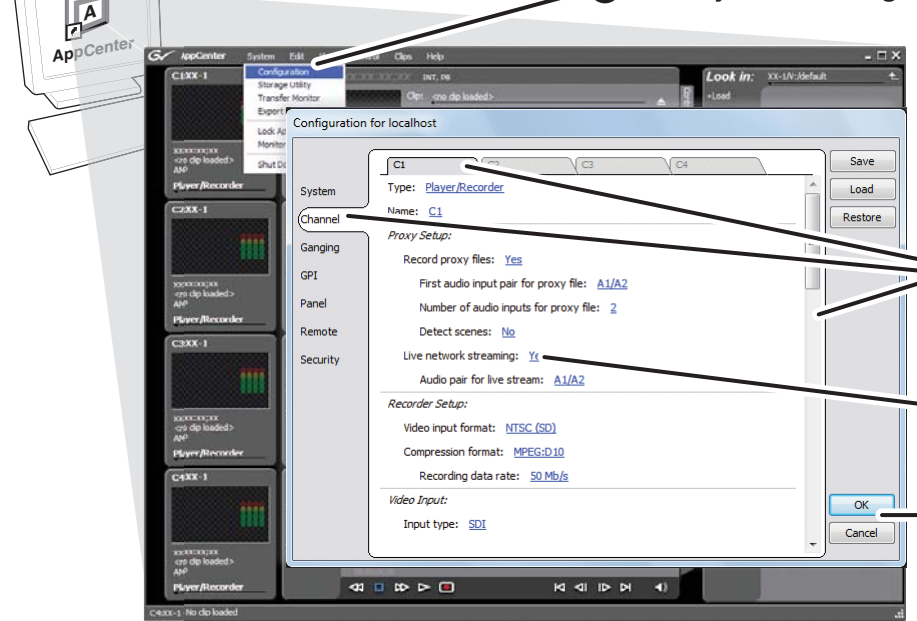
A
AppCenter

AppCenter System Edit Clips Help
Configuration
Storage Utility
Transfer Monitor
Export
Lock Ap
Monitor
Shut Do

C1:XX-1
<no clip loaded>
Player/Recorder
C2:XX-1
<no clip loaded>
Player/Recorder
C3:XX-1
<no clip loaded>
Player/Recorder
C4:XX-1
<no clip loaded>
Player/Recorder

INT, P8
Clip: <no clip loaded>
Look in: XX-1/V:/default
+Load

Configuration for localhost

System
Channel
Ganging
GPI
Panel
Remote
Security

C1
C3
C4

Type: Player/Recorder
Name: C1
Proxy Setup:
Record proxy files: Yes
First audio input pair for proxy file: A1/A2
Number of audio inputs for proxy file: 2
Detect scenes: No
Live network streaming: Ye
Audio pair for live stream: A1/A2
Recorder Setup:
Video input format: NTSC (SD)
Compression format: MPEG:D10
Recording data rate: 50 Mb/s
Video Input:
Input type: SDI

Save
Load
Restore
OK
Cancel

C4:XX-1 - No clip loaded